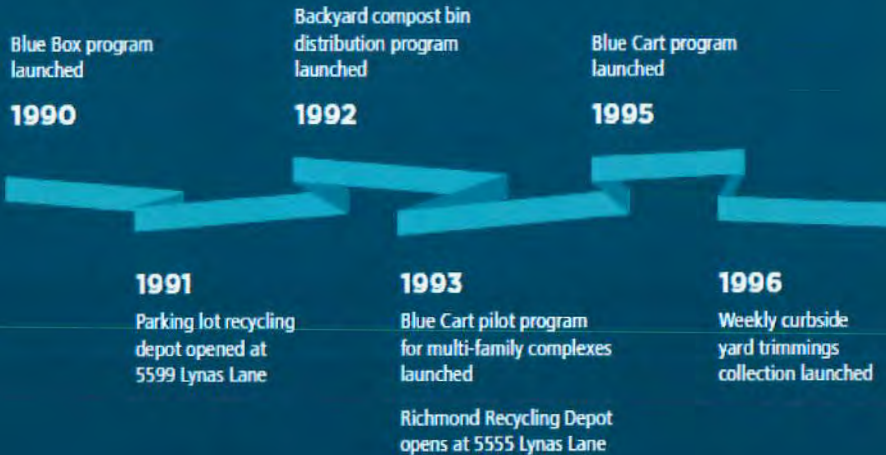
Blue Box program launched

1990

Backyard compost bin distribution program launched

1992

Blue Cart program launched

1995

1991

Parking lot recycling depot opened at 5599 Lynas Lane

1993

Blue Cart pilot program for multi-family complexes launched

Richmond Recycling Depot opens at 5555 Lynas Lane

1996

Weekly curbside yard trimmings collection launched